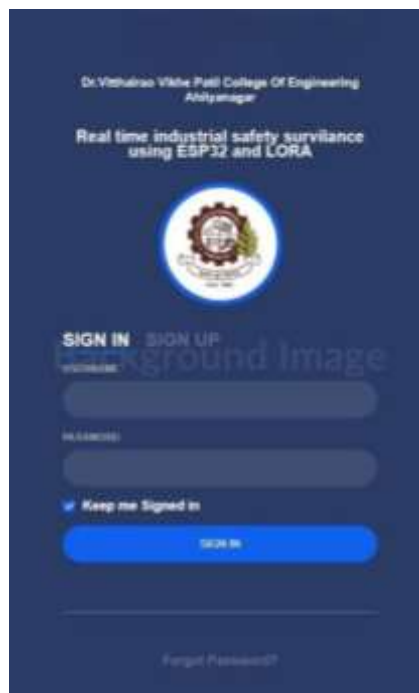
Dr.Vitthalrao Vikhe Patil College Of Engineering Ahilyanagar

Real time industrial safety survilance using ESP32 and LORA

SIGN IN SIGN UP

Background Image

USERNAME

PASSWORD

Keep me Signed in

SIGN IN

Forgot Password?